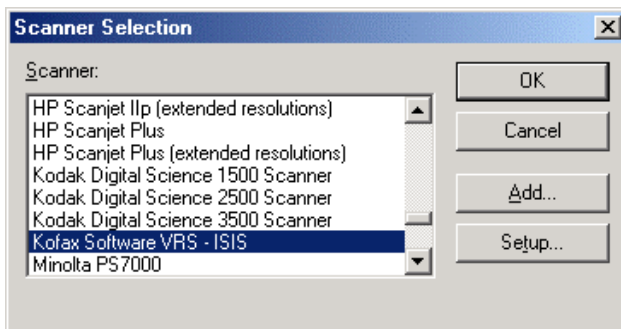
Scanner Selection

Scanner:

HP Scanjet IIp (extended resolutions)
HP Scanjet Plus
HP Scanjet Plus (extended resolutions)
Kodak Digital Science 1500 Scanner
Kodak Digital Science 2500 Scanner
Kodak Digital Science 3500 Scanner
Kofax Software VRS - ISIS
Minolta PS7000

OK

Cancel

Add...

Setup...